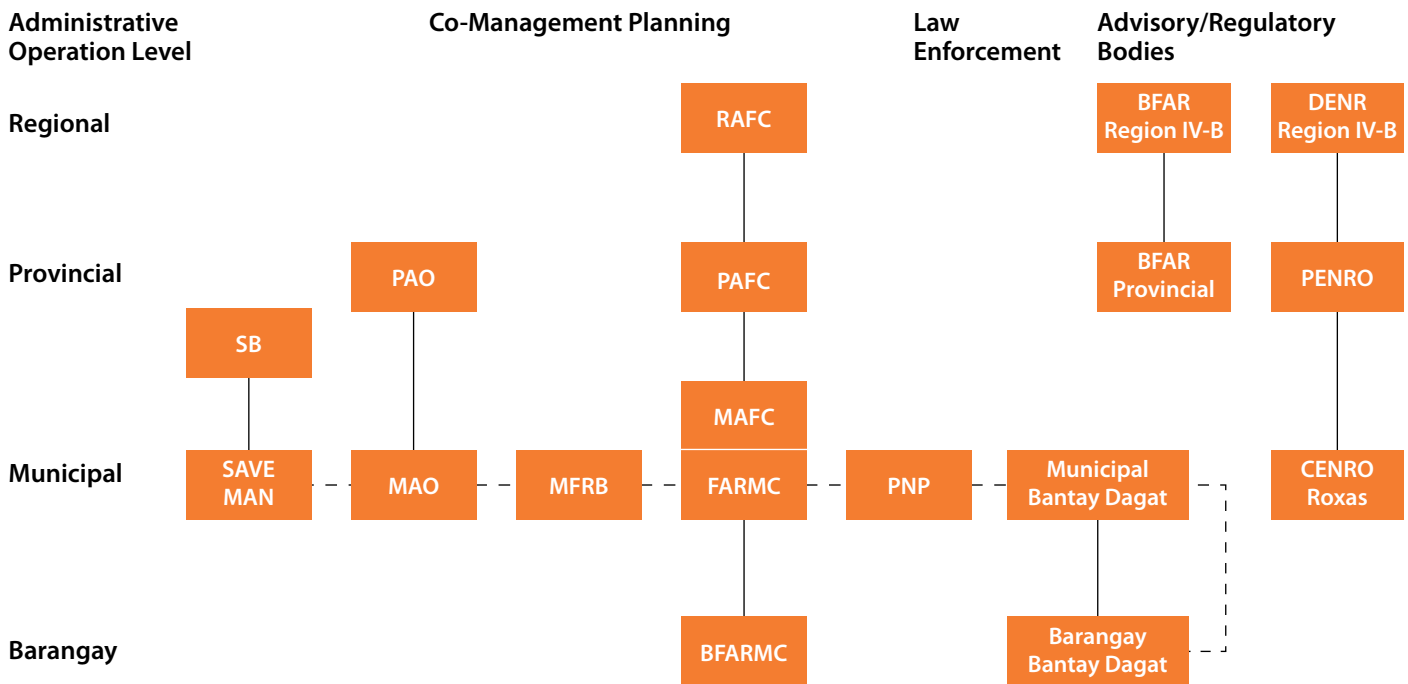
Administrative Operation Level

Co-Management Planning

Law Enforcement

Advisory/Regulatory Bodies

Regional

RAFC

BFAR Region IV-B

DENR Region IV-B

Provincial

PAO

PAFC

BFAR Provincial

PENRO

SB

MAFC

Municipal

SAVE MAN

MAO

MFRB

FARMC

PNP

Municipal Bantay Dagat

CENRO Roxas

Barangay

BFARMC

Barangay Bantay Dagat